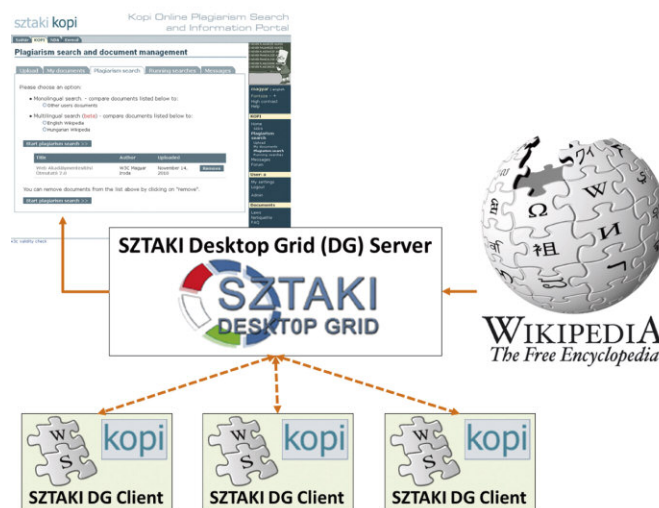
sztaki kopi

Kopi Online Plagiarism Search and Information Portal

Plagiarism search and document management

Upload | My documents | Plagiarism search | Running searches | Messages

Please choose an option:

• Monolingual search - compare documents listed below to:
Other users documents

• Multilingual search (beta) - compare documents listed below to:
English Wikipedia
Hungarian Wikipedia

Start plagiarism search >>

| Title | Author | Uploaded | |
|---|---|---|---|
| Web alcalmazásfejlesztés Óravázlat 1.0 | W3C Magyar Iroda | November 14, 2010 | Remove |

You can remove documents from the list above by clicking on "remove".

Start plagiarism search >>

SZTAKI Desktop Grid (DG) Server

SZTAKI DESKTOP GRID

WIKIPEDIA
The Free Encyclopedia

kopi
SZTAKI DG Client

kopi
SZTAKI DG Client

kopi
SZTAKI DG Client